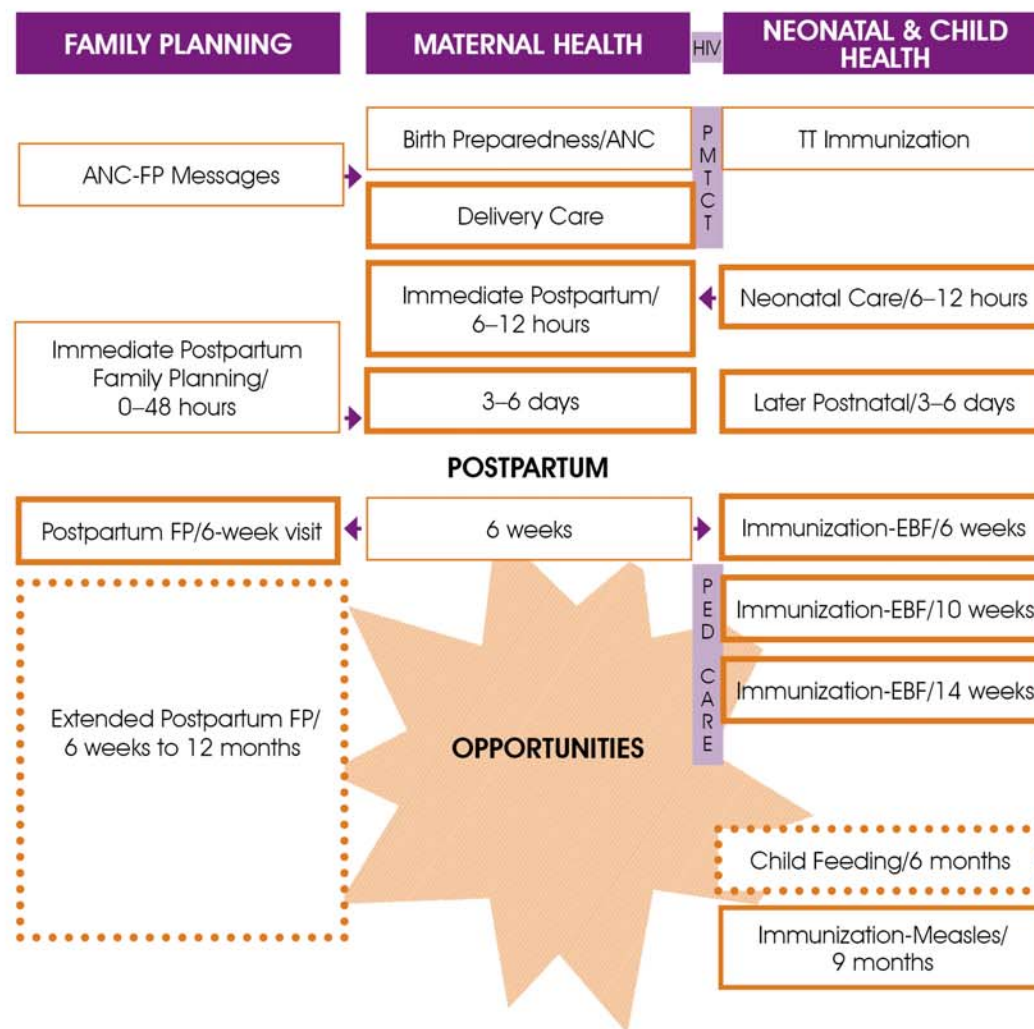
FAMILY PLANNING

MATERNAL HEALTH

HIV

NEONATAL & CHILD HEALTH

Birth Preparedness/ANC

PMTCT

TT Immunization

ANC-FP Messages

Delivery Care

Immediate Postpartum/ 6–12 hours

Neonatal Care/6–12 hours

Immediate Postpartum Family Planning/ 0–48 hours

3–6 days

Later Postnatal/3–6 days

POSTPARTUM

Postpartum FP/6-week visit

6 weeks

Immunization-EBF/6 weeks

PED CARE

Immunization-EBF/10 weeks

Immunization-EBF/14 weeks

Extended Postpartum FP/ 6 weeks to 12 months

OPPORTUNITIES

Child Feeding/6 months

Immunization-Measles/ 9 months